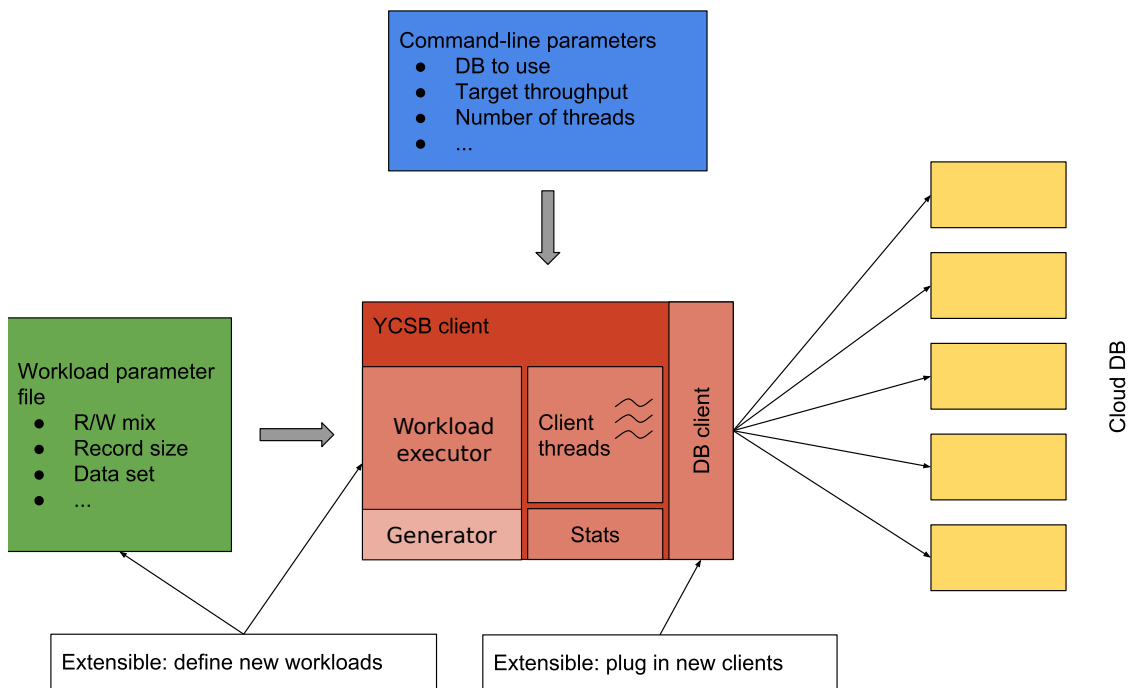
Command-line parameters
- DB to use
- Target throughput
- Number of threads
- ...

Workload parameter file
- R/W mix
- Record size
- Data set
- ...

YCSB client

Workload executor

Client threads

Generator

Stats

DB client

Cloud DB

Extensible: define new workloads

Extensible: plug in new clients